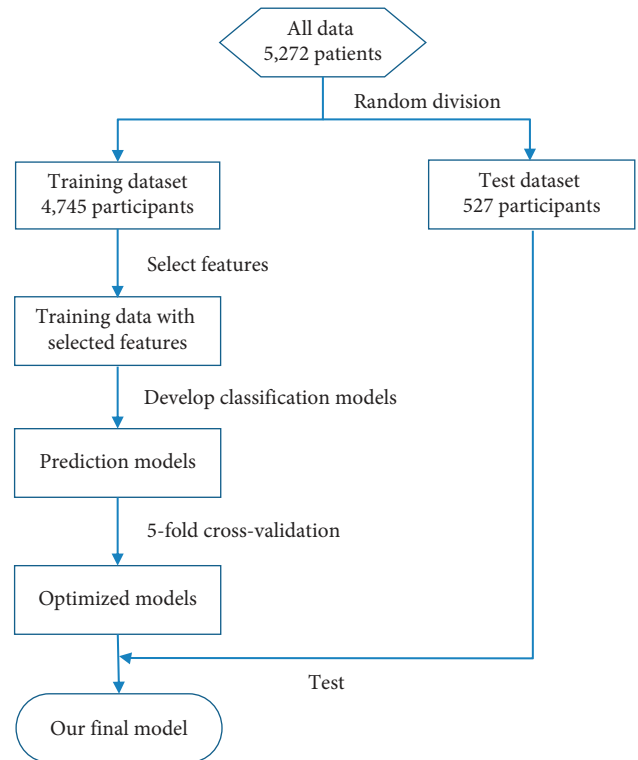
All data
5,272 patients

Random division

Training dataset
4,745 participants

Test dataset
527 participants

Select features

Training data with selected features

Develop classification models

Prediction models

5-fold cross-validation

Optimized models

Test

Our final model